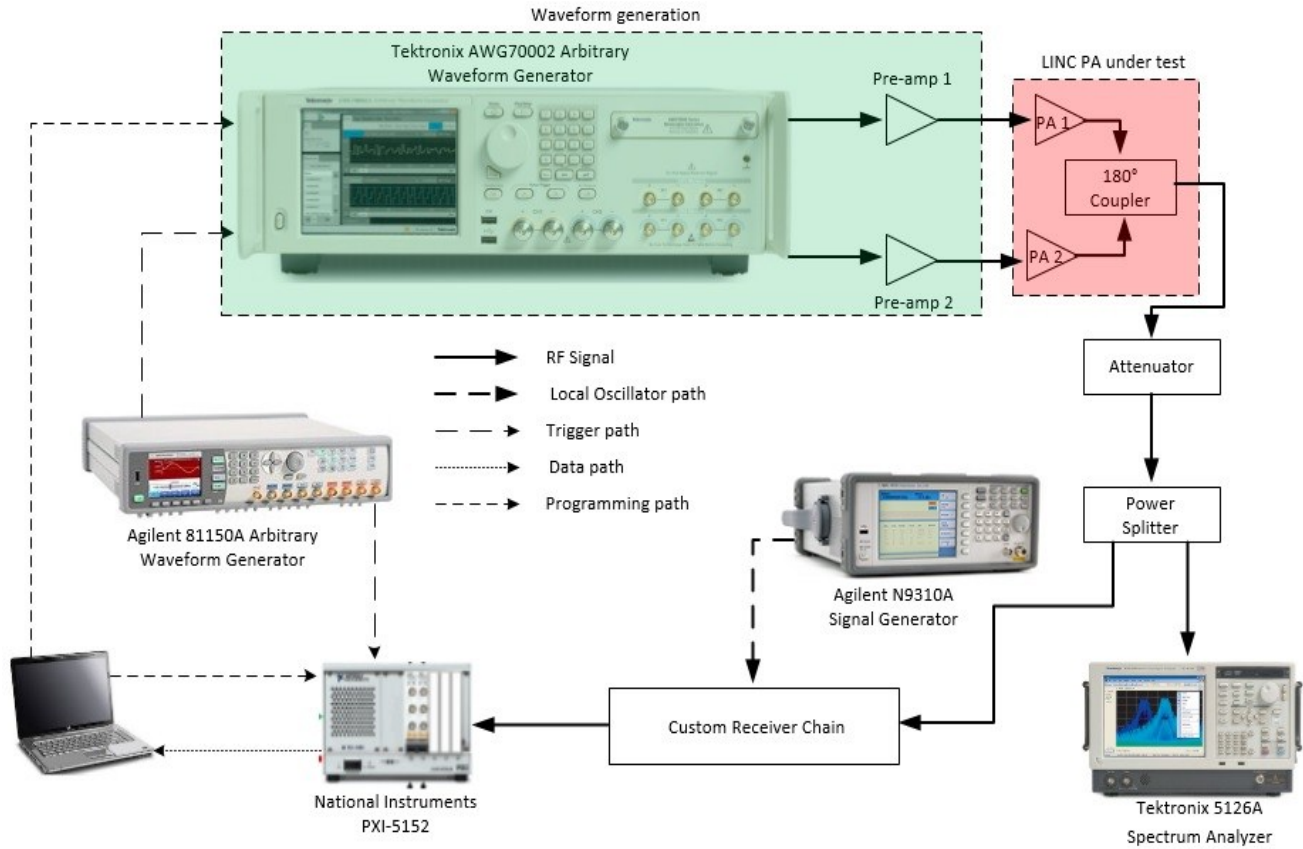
Waveform generation

Tektronix AWG70002 Arbitrary Waveform Generator

Pre-amp 1

Pre-amp 2

LINC PA under test

PA 1

PA 2

180° Coupler

Attenuator

Power Splitter

RF Signal

Local Oscillator path

Trigger path

Data path

Programming path

Agilent 81150A Arbitrary Waveform Generator

Agilent N9310A Signal Generator

Custom Receiver Chain

National Instruments PXI-5152

Tektronix 5126A Spectrum Analyzer